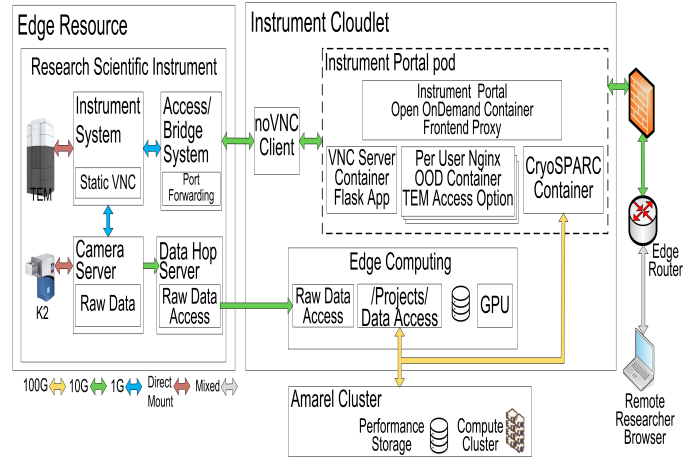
Edge Resource

Research Scientific Instrument

Instrument System

Static VNC

TEM

Access/ Bridge System

Port Forwarding

Camera Server

Raw Data

K2

Data Hop Server

Raw Data Access

Instrument Cloudlet

noVNC Client

Instrument Portal pod

Instrument Portal Open OnDemand Container Frontend Proxy

VNC Server Container Flask App

Per User Nginx OOD Container TEM Access Option

CryoSPARC Container

Edge Computing

Raw Data Access

/Projects/ Data Access

GPU

Edge Router

Remote Researcher Browser

100G 10G 1G Direct Mount Mixed

Amarel Cluster

Performance Storage

Compute Cluster